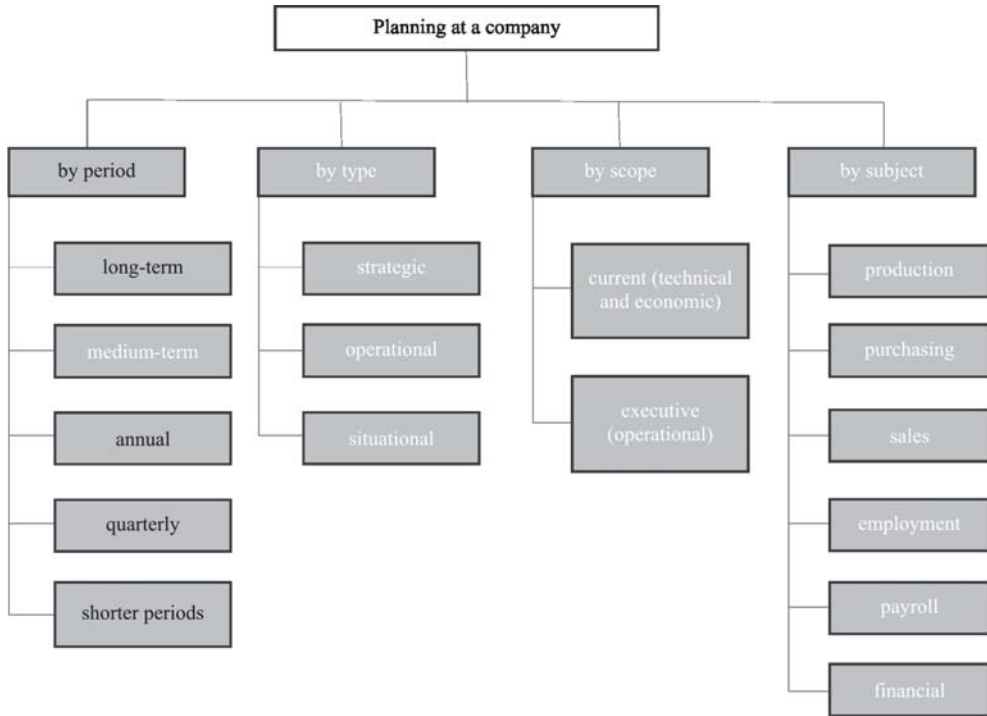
Planning at a company

by period

long-term

medium-term

annual

quarterly

shorter periods

by type

strategic

operational

situational

by scope

current (technical and economic)

executive (operational)

by subject

production

purchasing

sales

employment

payroll

financial